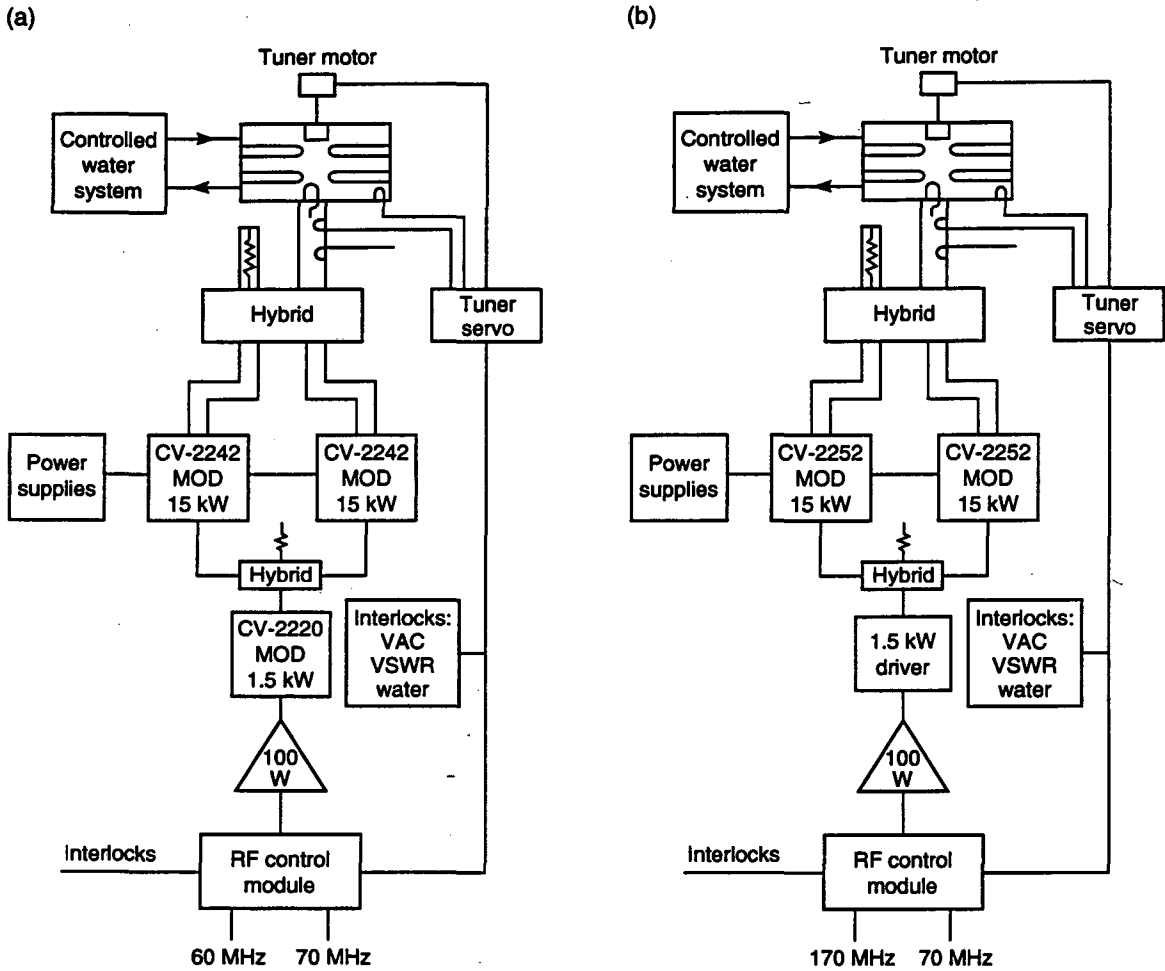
(a)

Tuner motor

Controlled water system

Hybrid

Tuner servo

Power supplies

CV-2242 MOD 15 kW

CV-2242 MOD 15 kW

Hybrid

CV-2220 MOD 1.5 kW

Interlocks: VAC VSWR water

100 W

Interlocks

RF control module

60 MHz

70 MHz

(b)

Tuner motor

Controlled water system

Hybrid

Tuner servo

Power supplies

CV-2252 MOD 15 kW

CV-2252 MOD 15 kW

Hybrid

1.5 kW driver

Interlocks: VAC VSWR water

100 W

Interlocks

RF control module

170 MHz

70 MHz